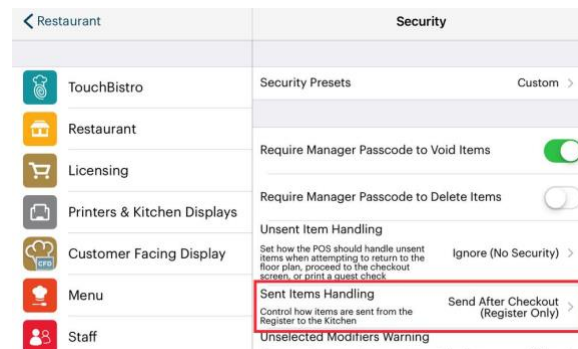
Restaurant

TouchBistro

Restaurant

Licensing

Printers & Kitchen Displays

Customer Facing Display

CFD

Menu

Staff

Security

Security Presets
Custom

Require Manager Passcode to Void Items

Require Manager Passcode to Delete Items

Unsent Item Handling
Set how the POS should handle unsent items when attempting to return to the floor plan, proceed to the checkout screen, or print a guest check
Ignore (No Security)

Sent Items Handling
Control how items are sent from the Register to the Kitchen
Send After Checkout (Register Only)

Unselected Modifiers Warning